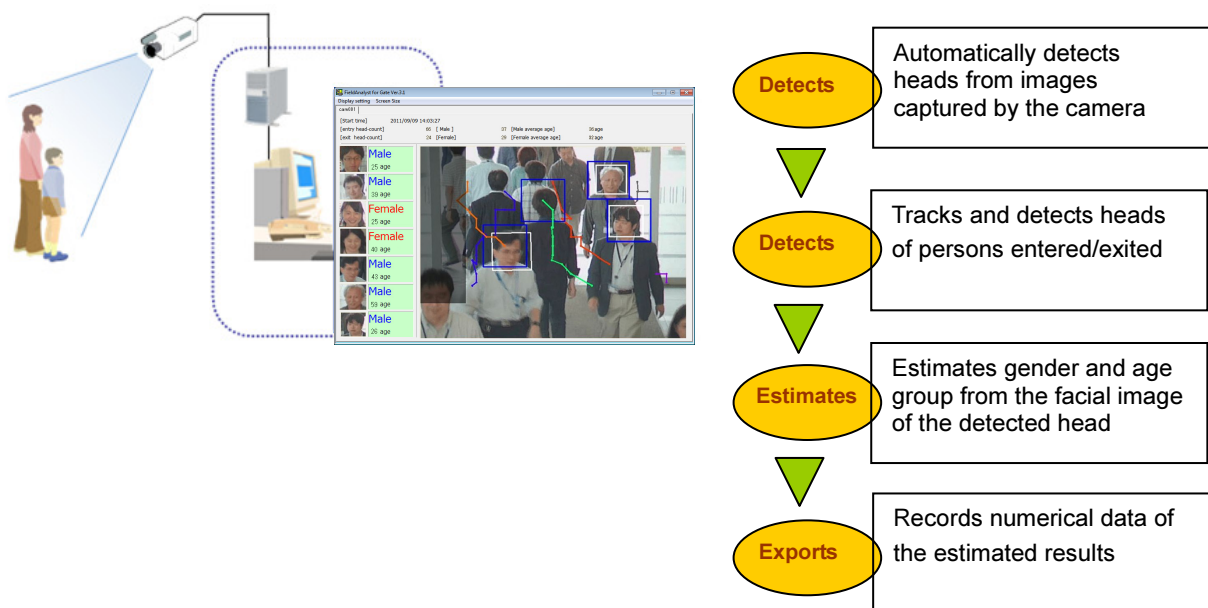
FieldAnalyst for Gate Ver.2.1
Display setting Screen Size
cam01
[Start time] 2011/09/09 14:03:27
[entry head-count] 65 [Male] 37 [Male average age] 38 age
[exit head-count] 24 [Female] 28 [Female average age] 32 age

Male
25 age
Male
39 age
Female
25 age
Female
40 age
Male
43 age
Male
59 age
Male
26 age

Detects
Automatically detects heads from images captured by the camera

Detects
Tracks and detects heads of persons entered/exited

Estimates
Estimates gender and age group from the facial image of the detected head

Exports
Records numerical data of the estimated results